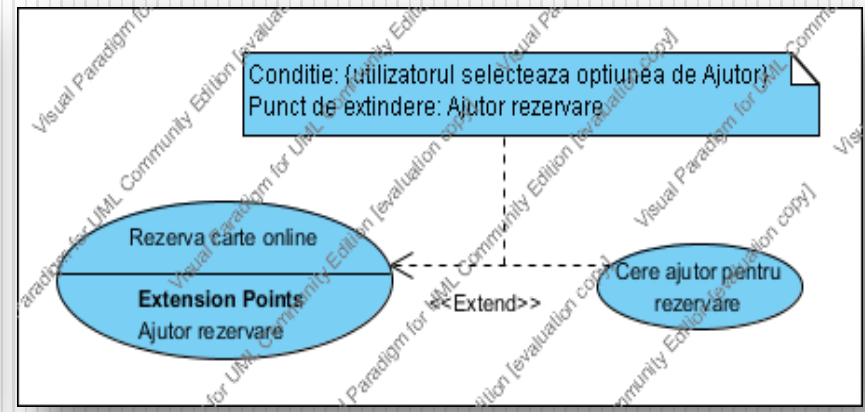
Conditie: {utilizatorul selecteaza optiunea de Ajutor}
Punct de extindere: Ajutor rezervare

Rezerva carte online

Extension Points
Ajutor rezervare

<<Extend>>

Cere ajutor pentru rezervare

Visual Paradigm for UML Community Edition [evaluation copy]
Visual Paradigm for UML Community Edition [evaluation copy]
Visual Paradigm for UML Community Edition [evaluation copy]
Visual Paradigm for UML Community Edition [evaluation copy]